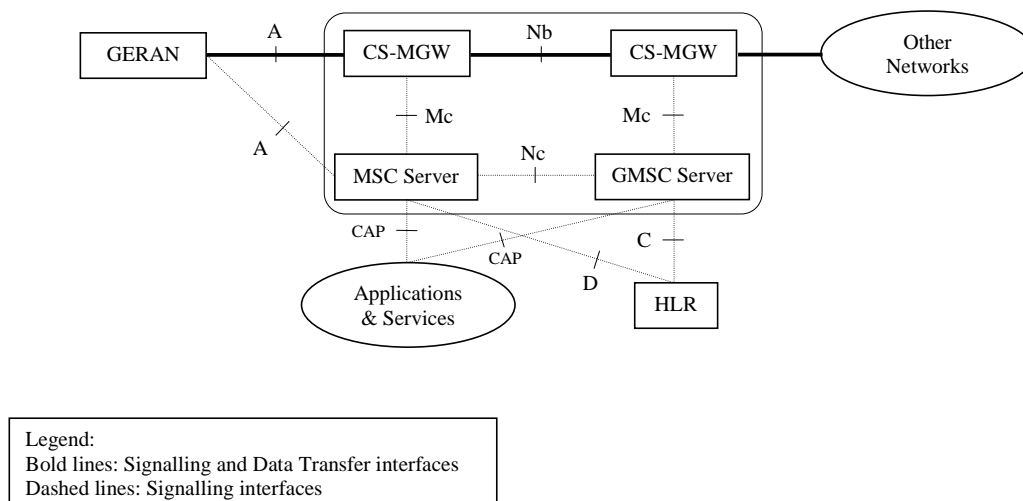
GERAN

A

CS-MGW

Nb

CS-MGW

Other Networks

Mc

Mc

A

MSC Server

Nc

GMSC Server

CAP

CAP

C

D

Applications & Services

HLR

Legend:
Bold lines: Signalling and Data Transfer interfaces
Dashed lines: Signalling interfaces